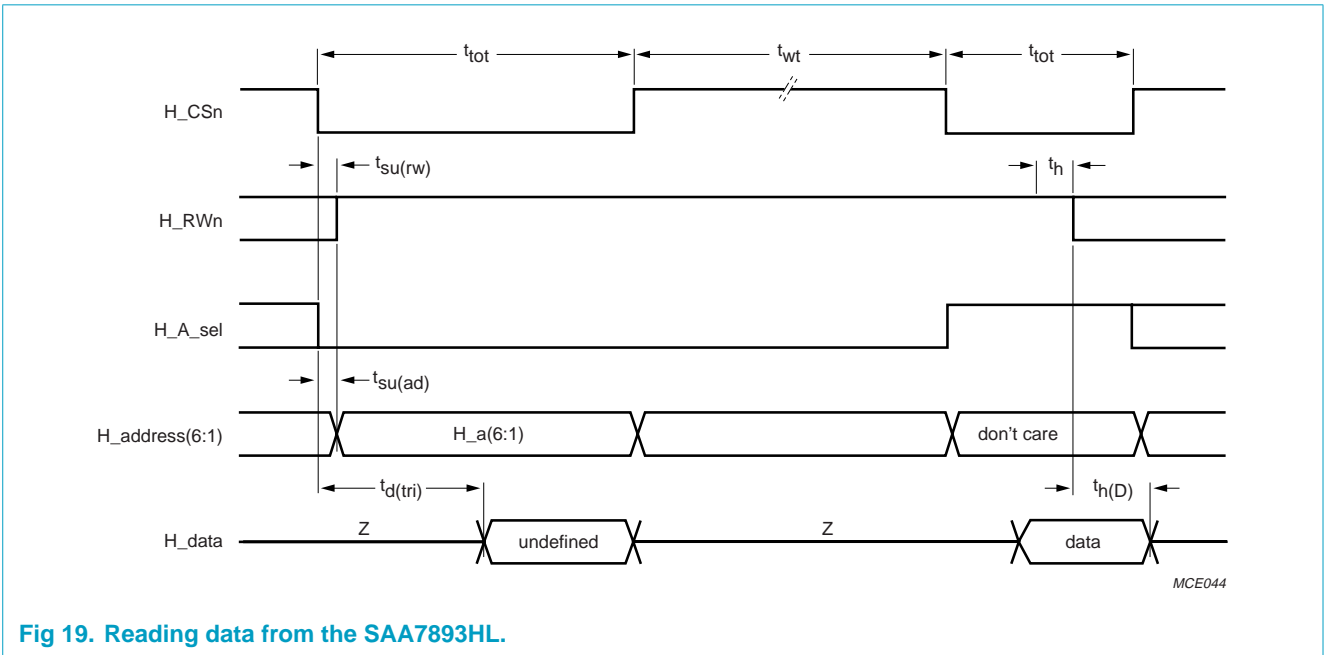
$t_{tot}$
$t_{wt}$
$t_{tot}$

H_CSn

$t_{su(rw)}$
$t_h$

H_RWn

H_A_sel

$t_{su(ad)}$

H_address(6:1)
H_a(6:1)
don't care

$t_{d(tri)}$
$t_{h(D)}$

H_data
Z
undefined
Z
data

MCE044

Fig 19. Reading data from the SAA7893HL.